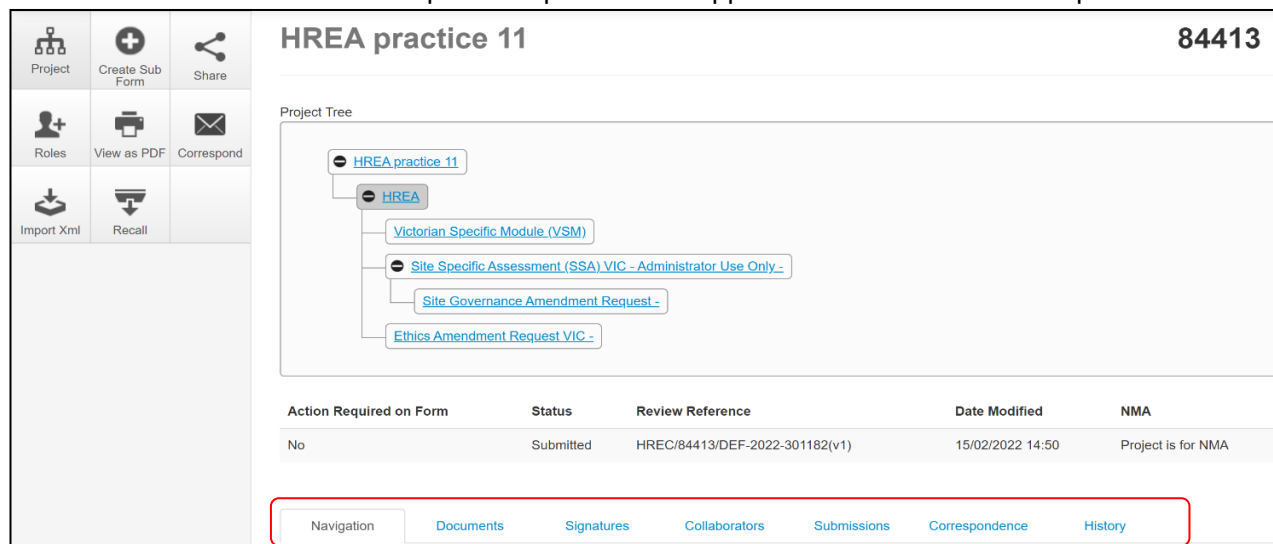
Project Create Sub Form Share

Roles View as PDF Correspond

Import Xml Recall

HREA practice 11

84413

Project Tree

HREA practice 11

HREA

Victorian Specific Module (VSM)

Site Specific Assessment (SSA) VIC - Administrator Use Only -

Site Governance Amendment Request -

Ethics Amendment Request VIC -

| Action Required on Form | Status | Review Reference | Date Modified | NMA |
|---|---|---|---|---|
| No | Submitted | HREC/84413/DEF-2022-301182(v1) | 15/02/2022 14:50 | Project is for NMA |

Navigation Documents Signatures Collaborators Submissions Correspondence History